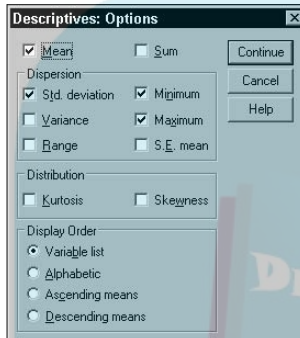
Descriptives: Options

Mean
Sum

Continue
Cancel
Help

Dispersion
Std. deviation
Minimum
Variance
Maximum
Range
S.E. mean

Distribution
Kurtosis
Skewness

Display Order
Variable list
Alphabetic
Ascending means
Descending means